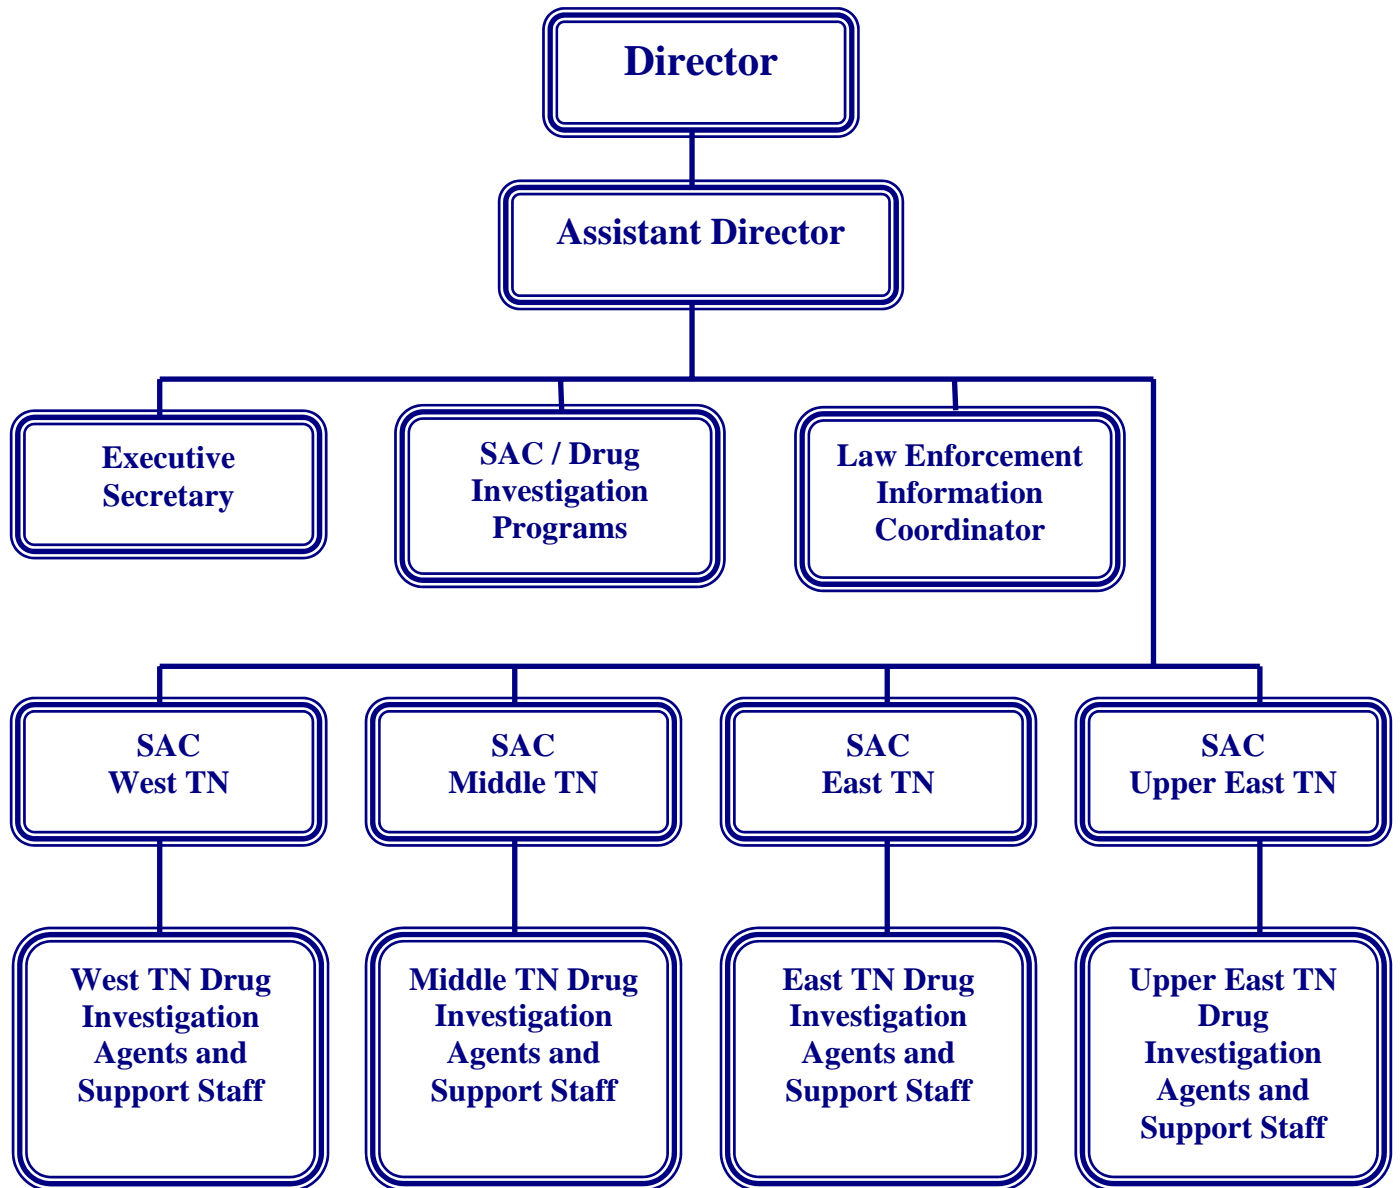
Director

Assistant Director

Executive Secretary

SAC / Drug Investigation Programs

Law Enforcement Information Coordinator

SAC West TN

SAC Middle TN

SAC East TN

SAC Upper East TN

West TN Drug Investigation Agents and Support Staff

Middle TN Drug Investigation Agents and Support Staff

East TN Drug Investigation Agents and Support Staff

Upper East TN Drug Investigation Agents and Support Staff